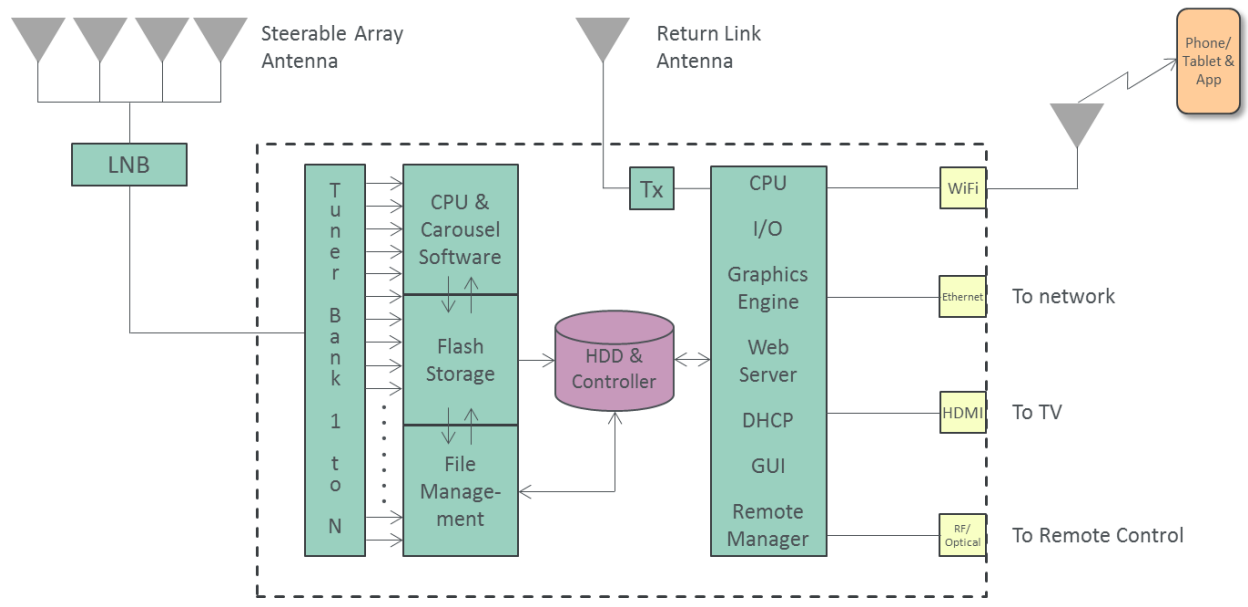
Steerable Array Antenna

Return Link Antenna

Phone/ Tablet & App

LNB

Tuner Bank 1 to N

CPU & Carousel Software

Flash Storage

File Management

HDD & Controller

Tx

CPU

I/O

Graphics Engine

Web Server

DHCP

GUI

Remote Manager

WiFi

Ethernet

To network

HDMI

To TV

RF/ Optical

To Remote Control